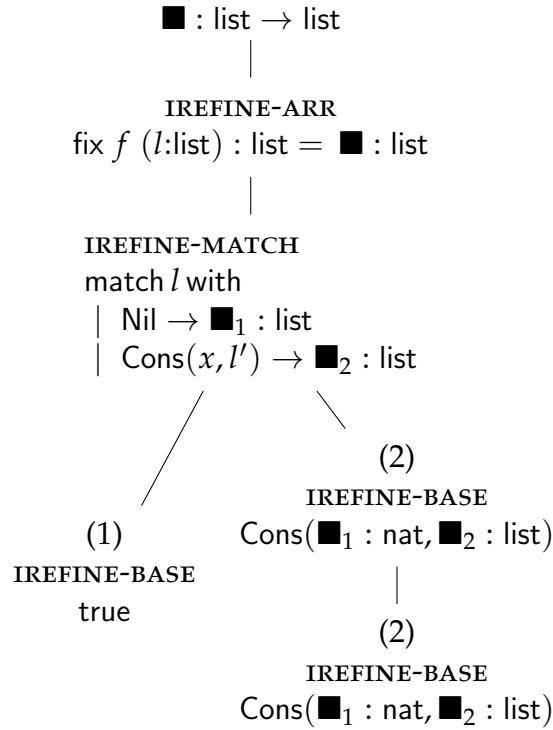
$\blacksquare$ : list $\rightarrow$ list

IREFINE-ARR
fix $f$ $(l$:list$)$ : list $=$ $\blacksquare$ : list

IREFINE-MATCH
match $l$ with
$|$ Nil $\rightarrow$ $\blacksquare_1$ : list
$|$ Cons$(x, l')$ $\rightarrow$ $\blacksquare_2$ : list

(1)
IREFINE-BASE
true

(2)
IREFINE-BASE
Cons($\blacksquare_1$ : nat, $\blacksquare_2$ : list)

(2)
IREFINE-BASE
Cons($\blacksquare_1$ : nat, $\blacksquare_2$ : list)